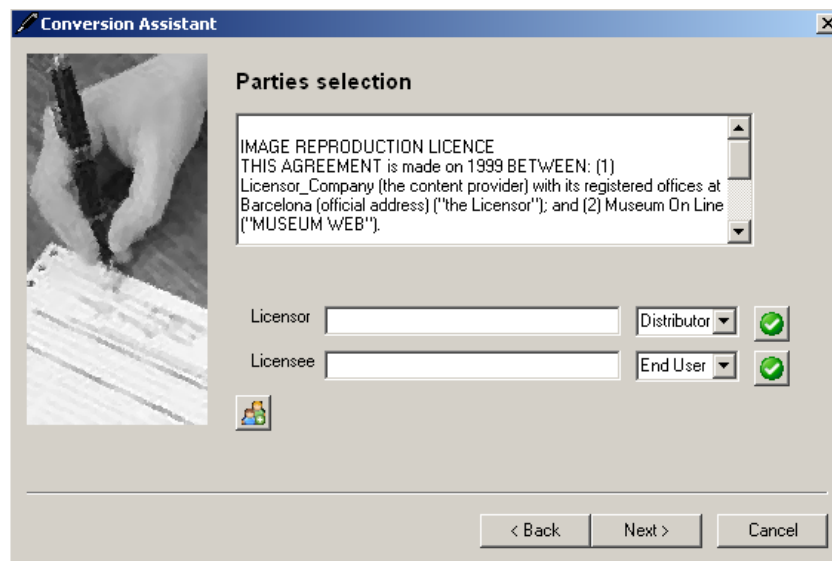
Conversion Assistant

Parties selection

IMAGE REPRODUCTION LICENCE
THIS AGREEMENT is made on 1999 BETWEEN: (1) Licensor_Company (the content provider) with its registered offices at Barcelona (official address) ("the Licensor"); and (2) Museum On Line ("MUSEUM WEB").

Licensor
Distributor

Licensee
End User

< Back
Next >
Cancel